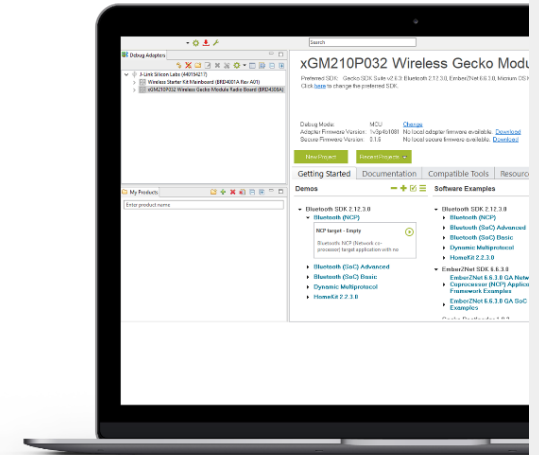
Search

Debug Adapters

J-Link Silicon Labs (440104217)
Wireless Starter Kit Mainboard (BRD4001A Rev A01)
xGM210P032 Wireless Gecko Module Radio Board (BRD4306A)

My Products

Enter product name

xGM210P032 Wireless Gecko Modu

Preferred SDK: Gecko SDK Suite v2.6.3: Bluetooth 2.12.3.0, EmberZNet 6.6.3.0, Mesum OS K
Click here to change the preferred SDK.

Debug Mode: MCU Change
Adapter Firmware Version: 1v3p4b1081 No local adapter firmware available. Download
Secure Firmware Version: 3.1.6 No local secure firmware available. Download

New Project Recent Projects

Getting Started Documentation Compatible Tools Resour

Demos

Bluetooth SDK 2.12.3.0
Bluetooth (NCP)
NCP target - Empty
Bluetooth NCP (Network co-processor) target application with no
Bluetooth (SoC) Advanced
Bluetooth (SoC) Basic
Dynamic Multiprotocol
HomeKit 2.2.3.0

Software Examples

Bluetooth SDK 2.12.3.0
Bluetooth (NCP)
Bluetooth (SoC) Advanced
Bluetooth (SoC) Basic
Dynamic Multiprotocol
HomeKit 2.2.3.0
EmberZNet SDK 6.6.3.0
EmberZNet 6.6.3.0 GA Netw
Coprocessor (NCP) Applica
Framework Examples
EmberZNet 6.6.3.0 GA SoC
Examples